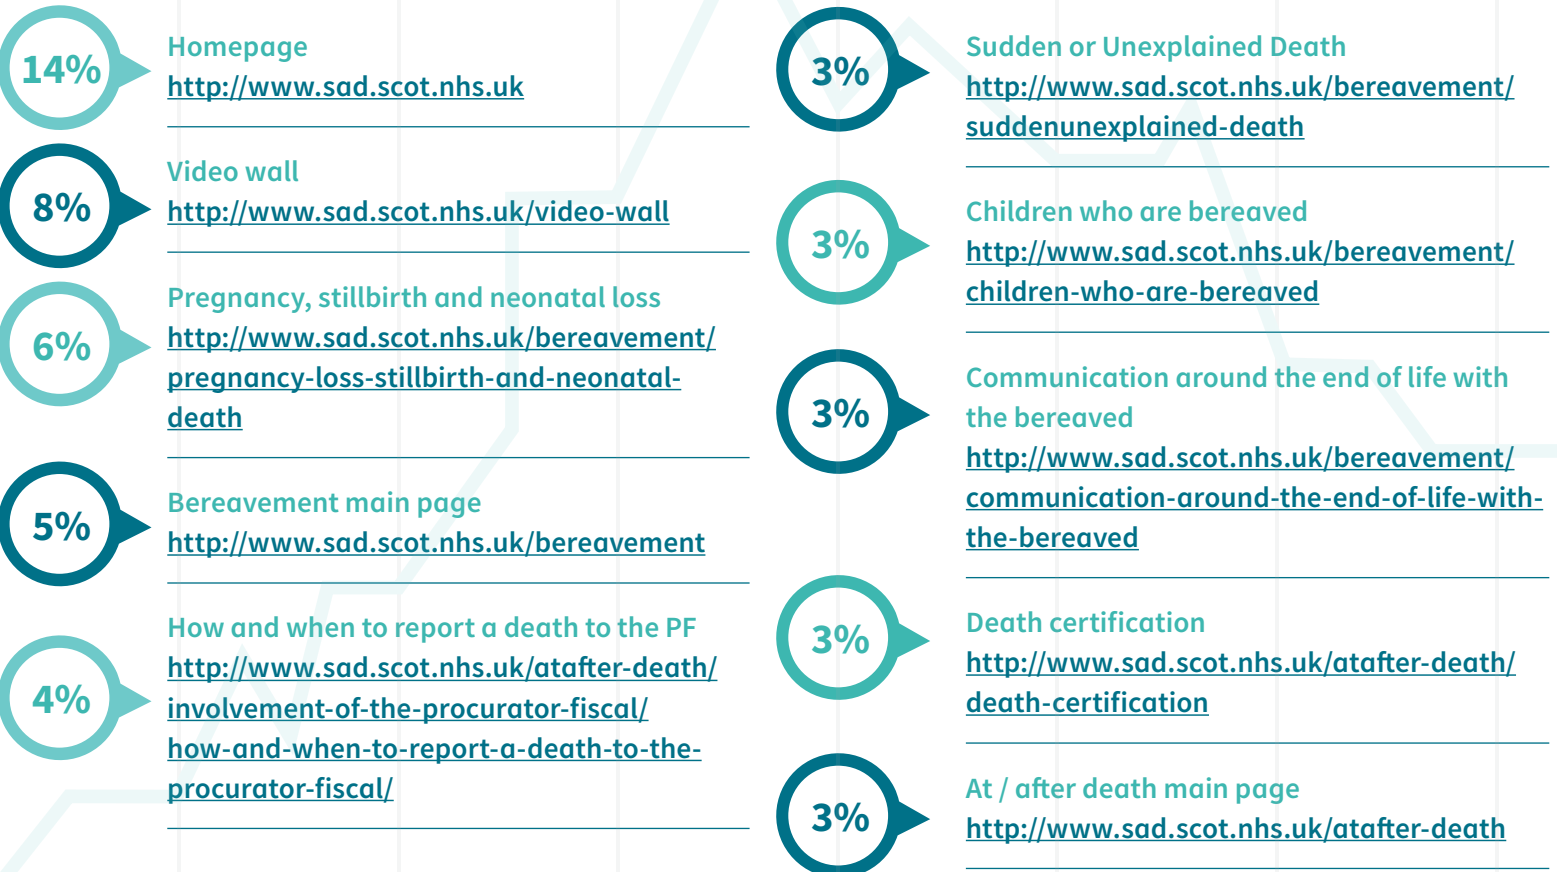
14%
Homepage
http://www.sad.scot.nhs.uk

8%
Video wall
http://www.sad.scot.nhs.uk/video-wall

6%
Pregnancy, stillbirth and neonatal loss
http://www.sad.scot.nhs.uk/bereavement/pregnancy-loss-stillbirth-and-neonatal-death

5%
Bereavement main page
http://www.sad.scot.nhs.uk/bereavement

4%
How and when to report a death to the PF
http://www.sad.scot.nhs.uk/atafter-death/involvement-of-the-procurator-fiscal/how-and-when-to-report-a-death-to-the-procurator-fiscal/

3%
Sudden or Unexplained Death
http://www.sad.scot.nhs.uk/bereavement/suddenunexplained-death

3%
Children who are bereaved
http://www.sad.scot.nhs.uk/bereavement/children-who-are-bereaved

3%
Communication around the end of life with the bereaved
http://www.sad.scot.nhs.uk/bereavement/communication-around-the-end-of-life-with-the-bereaved

3%
Death certification
http://www.sad.scot.nhs.uk/atafter-death/death-certification

3%
At / after death main page
http://www.sad.scot.nhs.uk/atafter-death